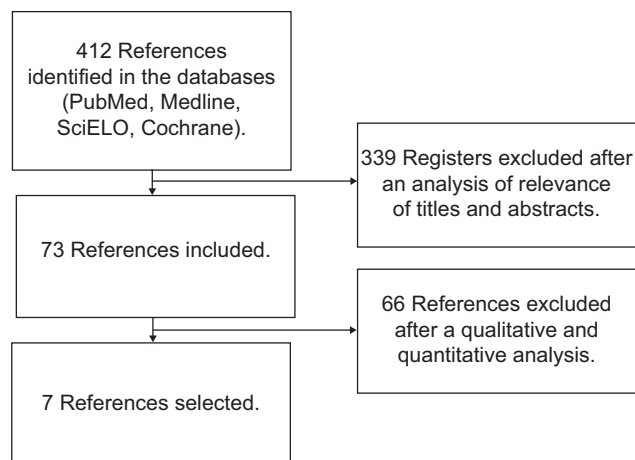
412 References identified in the databases (PubMed, Medline, SciELO, Cochrane).

339 Registers excluded after an analysis of relevance of titles and abstracts.

73 References included.

66 References excluded after a qualitative and quantitative analysis.

7 References selected.